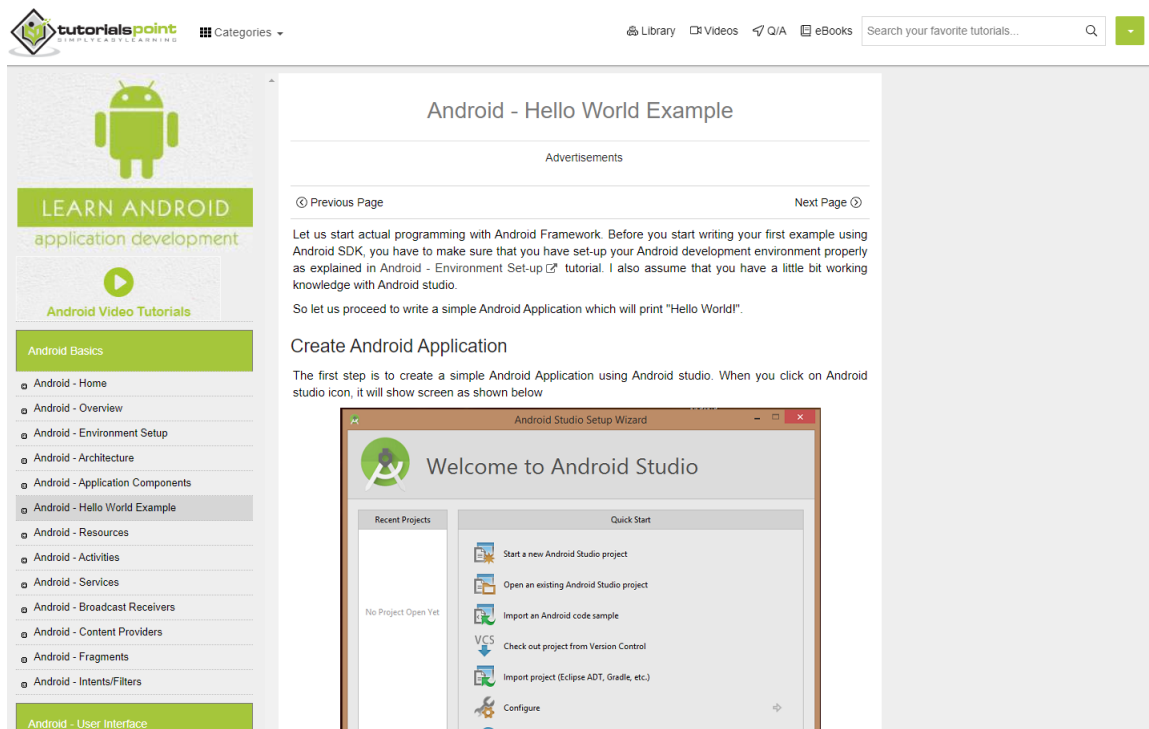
tutorialspoint
SIMPLYEASYLEARNING

Categories

Library Videos Q/A eBooks Search your favorite tutorials...

LEARN ANDROID
application development

Android Video Tutorials

Android Basics

Android - Home
Android - Overview
Android - Environment Setup
Android - Architecture
Android - Application Components
Android - Hello World Example
Android - Resources
Android - Activities
Android - Services
Android - Broadcast Receivers
Android - Content Providers
Android - Fragments
Android - Intents/Filters

Android - User Interface

Android - Hello World Example

Advertisements

Previous Page

Next Page

Let us start actual programming with Android Framework. Before you start writing your first example using Android SDK, you have to make sure that you have set-up your Android development environment properly as explained in Android - Environment Set-up tutorial. I also assume that you have a little bit working knowledge with Android studio.

So let us proceed to write a simple Android Application which will print "Hello World!".

Create Android Application

The first step is to create a simple Android Application using Android studio. When you click on Android studio icon, it will show screen as shown below

Android Studio Setup Wizard

Welcome to Android Studio

Recent Projects

No Project Open Yet

Quick Start

Start a new Android Studio project

Open an existing Android Studio project

Import an Android code sample

VCS

Check out project from Version Control

Import project (Eclipse ADT, Gradle, etc.)

Configure